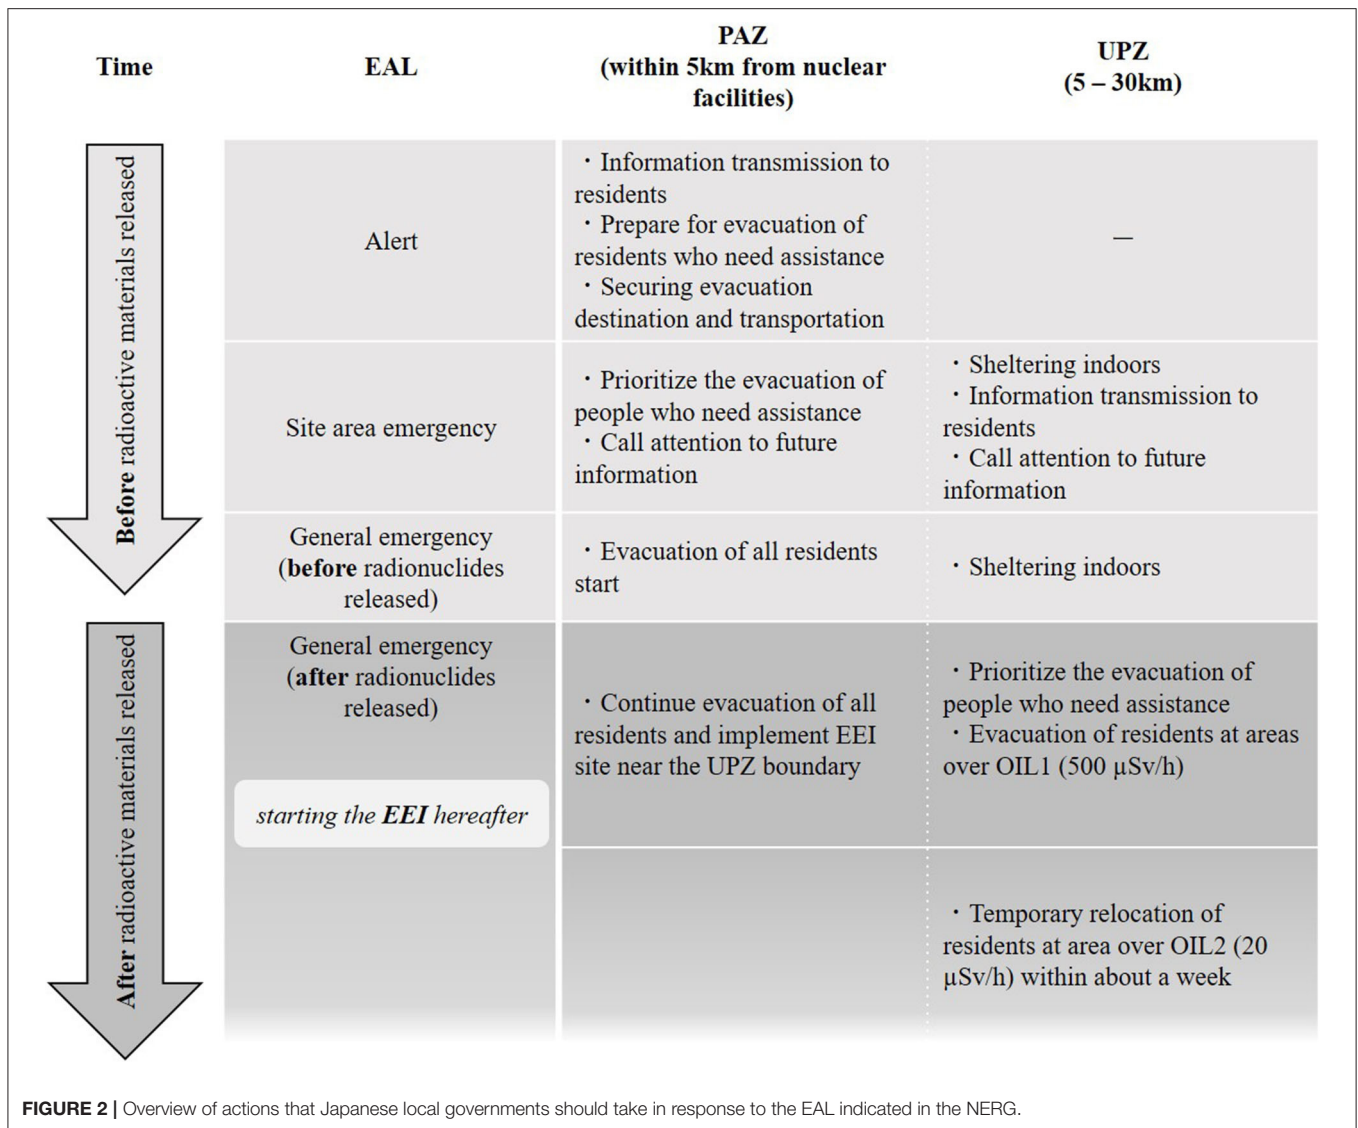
| Time | EAL | PAZ (within 5km from nuclear facilities) | UPZ (5 – 30km) |
|---|---|---|---|
| Before radioactive materials released | Alert | ・Information transmission to residents ・Prepare for evacuation of residents who need assistance ・Securing evacuation destination and transportation | — |
| | Site area emergency | ・Prioritize the evacuation of people who need assistance ・Call attention to future information | ・Sheltering indoors ・Information transmission to residents ・Call attention to future information |
| | General emergency (before radionuclides released) | ・Evacuation of all residents start | ・Sheltering indoors |
| After radioactive materials released | General emergency (after radionuclides released) starting the EEI hereafter | ・Continue evacuation of all residents and implement EEI site near the UPZ boundary | ・Prioritize the evacuation of people who need assistance ・Evacuation of residents at areas over OIL1 (500 μSv/h) |
| | | | ・Temporary relocation of residents at area over OIL2 (20 μSv/h) within about a week |

FIGURE 2 | Overview of actions that Japanese local governments should take in response to the EAL indicated in the NERG.